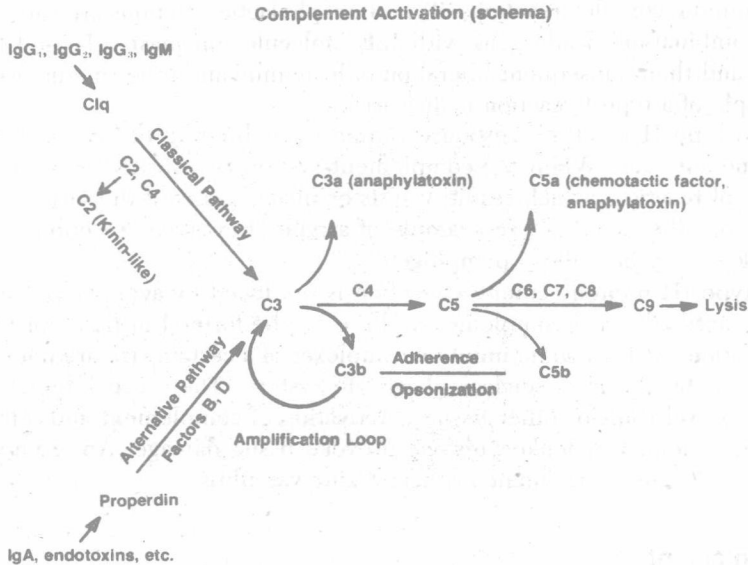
Complement Activation (schema)

IgG$_1$, IgG$_2$, IgG$_3$, IgM

Clq

Classical Pathway

C2, C4

C2 (Kinin-like)

C3a (anaphylatoxin)

C5a (chemotactic factor, anaphylatoxin)

C3

C4

C5

C6, C7, C8

C9

Lysis

C3b

Adherence

Opsonization

C5b

Amplification Loop

Alternative Pathway

Factors B, D

Properdin

IgA, endotoxins, etc.